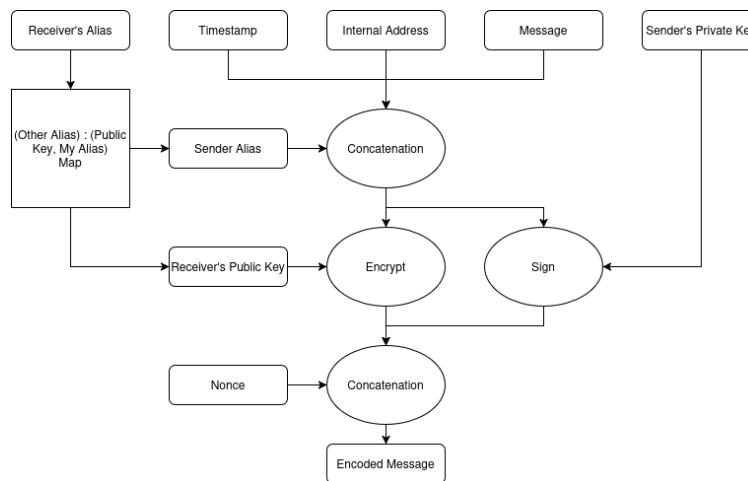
Receiver's Alias

Timestamp

Internal Address

Message

Sender's Private Ke

(Other Alias) : (Public Key, My Alias) Map

Sender Alias

Concatenation

Receiver's Public Key

Encrypt

Sign

Nonce

Concatenation

Encoded Message